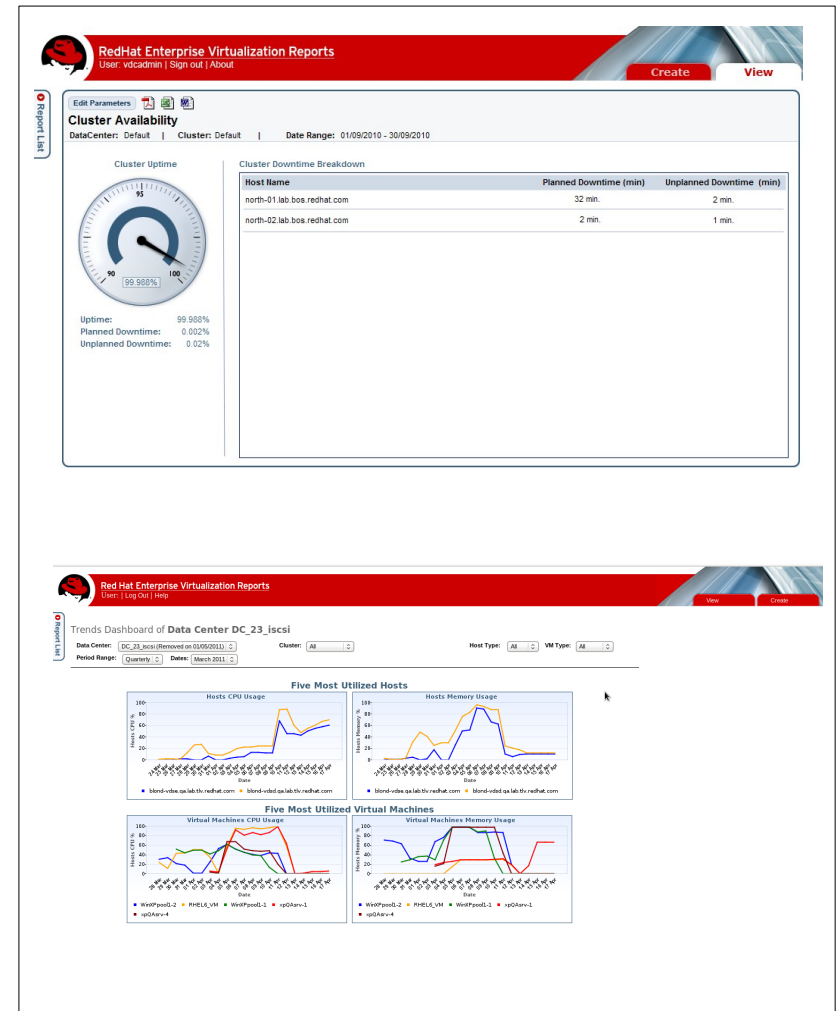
RedHat Enterprise Virtualization Reports
User: vdcadmin | Sign out | About

Create
View

Report List

Edit Parameters

Cluster Availability

DataCenter: Default | Cluster: Default | Date Range: 01/09/2010 - 30/09/2010

Cluster Uptime

95
90
100
99.988%

Uptime: 99.988%
Planned Downtime: 0.002%
Unplanned Downtime: 0.02%

Cluster Downtime Breakdown

| Host Name | Planned Downtime (min) | Unplanned Downtime (min) |
|---|---|---|
| north-01.lab.bos.redhat.com | 32 min. | 2 min. |
| north-02.lab.bos.redhat.com | 2 min. | 1 min. |

Red Hat Enterprise Virtualization Reports
User: | Log Out | Help

View
Create

Report List

Trends Dashboard of Data Center DC_23_iscsi

Data Center: DC_23_iscsi (Removed on 01/05/2011) Cluster: All Host Type: All VM Type: All
Period Range: Quarterly Dates: March 2011

Five Most Utilized Hosts

Hosts CPU Usage
Hosts CPU %
Date
blond-vdse.qa.lab.tlv.redhat.com blond-vdsd.qa.lab.tlv.redhat.com

Hosts Memory Usage
Hosts Memory %
Date
blond-vdse.qa.lab.tlv.redhat.com blond-vdsd.qa.lab.tlv.redhat.com

Five Most Utilized Virtual Machines

Virtual Machines CPU Usage
Hosts CPU %
Date
WinXPpool1-2 RHEL6_VM WinXPpool1-1 xpQAsrv-1 xpQAsrv-4

Virtual Machines Memory Usage
Hosts Memory %
Date
WinXPpool1-2 RHEL6_VM WinXPpool1-1 xpQAsrv-1 xpQAsrv-4